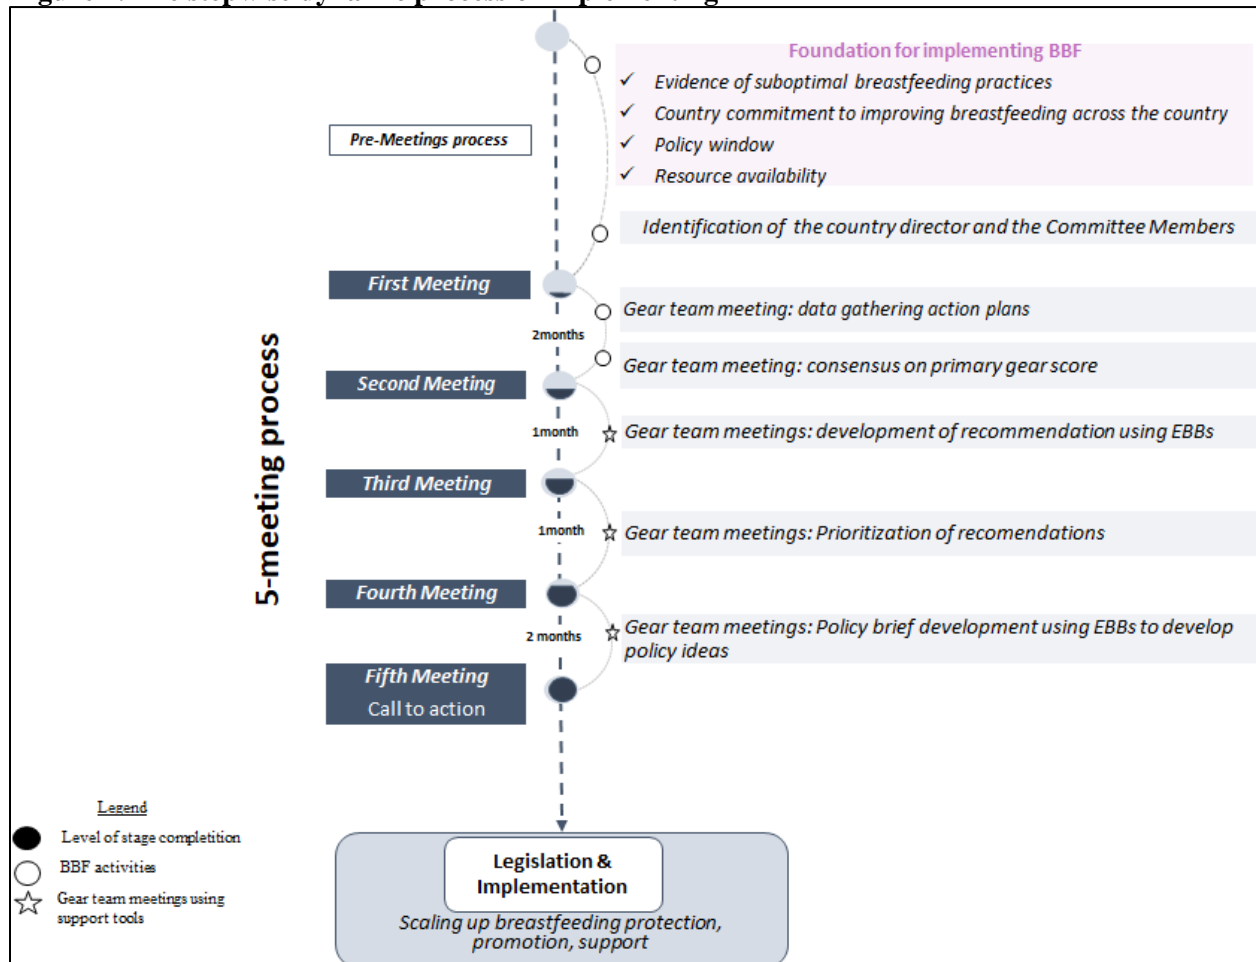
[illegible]

Foundation for implementing BBF
✓ Evidence of suboptimal breastfeeding practices
✓ Country commitment to improving breastfeeding across the country
✓ Policy window
✓ Resource availability

Pre-Meetings process

Identification of the country director and the Committee Members

5-meeting process

First Meeting

Gear team meeting: data gathering action plans

2months

Gear team meeting: consensus on primary gear score

Second Meeting

1month

Gear team meetings: development of recommendation using EBBs

Third Meeting

1month

Gear team meetings: Prioritization of recomendations

Fourth Meeting

2 months

Gear team meetings: Policy brief development using EBBs to develop policy ideas

Fifth Meeting
Call to action

Legend
Level of stage completion
BBF activities
Gear team meetings using support tools

Legislation & Implementation
Scaling up breastfeeding protection, promotion, support